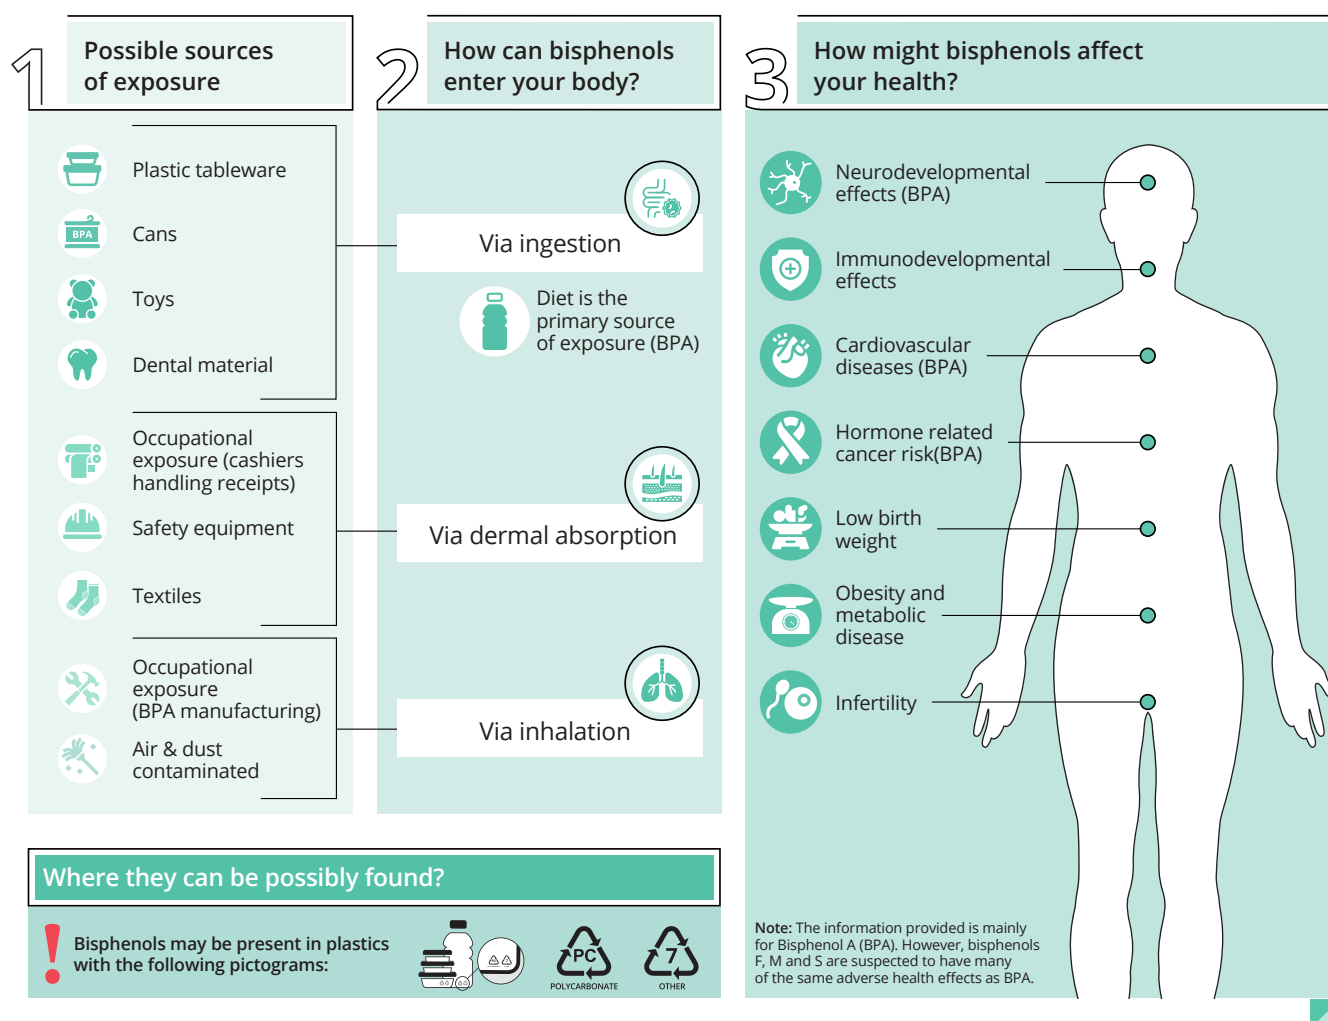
1
Possible sources of exposure

Plastic tableware
BPA
Cans
Toys
Dental material

Occupational exposure (cashiers handling receipts)
Safety equipment
Textiles

Occupational exposure (BPA manufacturing)
Air & dust contaminated

2
How can bisphenols enter your body?

Via ingestion
Diet is the primary source of exposure (BPA)

Via dermal absorption

Via inhalation

3
How might bisphenols affect your health?

Neurodevelopmental effects (BPA)
Immunodevelopmental effects
Cardiovascular diseases (BPA)
Hormone related cancer risk(BPA)
Low birth weight
Obesity and metabolic disease
Infertility

Note: The information provided is mainly for Bisphenol A (BPA). However, bisphenols F, M and S are suspected to have many of the same adverse health effects as BPA.

Where they can be possibly found?

Bisphenols may be present in plastics with the following pictograms:

PC
POLYCARBONATE
7
OTHER